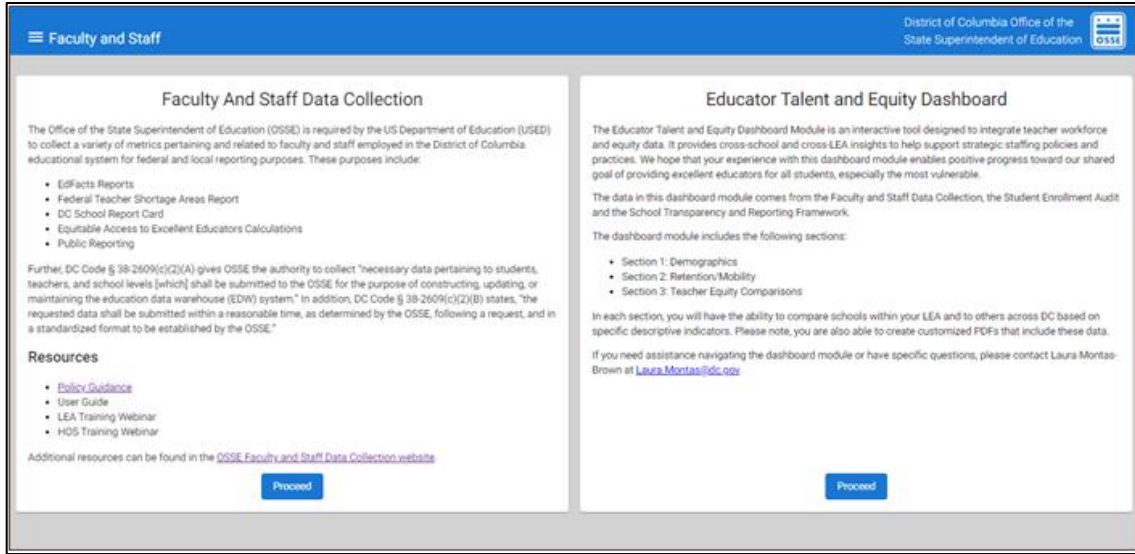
≡ Faculty and Staff

District of Columbia Office of the State Superintendent of Education

OSSE

Faculty And Staff Data Collection

The Office of the State Superintendent of Education (OSSE) is required by the US Department of Education (USED) to collect a variety of metrics pertaining and related to faculty and staff employed in the District of Columbia educational system for federal and local reporting purposes. These purposes include:

- EdFacts Reports
- Federal Teacher Shortage Areas Report
- DC School Report Card
- Equitable Access to Excellent Educators Calculations
- Public Reporting

Further, DC Code § 38-2609(c)(2)(A) gives OSSE the authority to collect "necessary data pertaining to students, teachers, and school levels [which] shall be submitted to the OSSE for the purpose of constructing, updating, or maintaining the education data warehouse (EDW) system." In addition, DC Code § 38-2609(c)(2)(B) states, "the requested data shall be submitted within a reasonable time, as determined by the OSSE, following a request, and in a standardized format to be established by the OSSE."

Resources

- Policy Guidance
- User Guide
- LEA Training Webinar
- HOS Training Webinar

Additional resources can be found in the OSSE Faculty and Staff Data Collection website.

Proceed

Educator Talent and Equity Dashboard

The Educator Talent and Equity Dashboard Module is an interactive tool designed to integrate teacher workforce and equity data. It provides cross-school and cross-LEA insights to help support strategic staffing policies and practices. We hope that your experience with this dashboard module enables positive progress toward our shared goal of providing excellent educators for all students, especially the most vulnerable.

The data in this dashboard module comes from the Faculty and Staff Data Collection, the Student Enrollment Audit and the School Transparency and Reporting Framework.

The dashboard module includes the following sections:

- Section 1: Demographics
- Section 2: Retention/Mobility
- Section 3: Teacher Equity Comparisons

In each section, you will have the ability to compare schools within your LEA and to others across DC based on specific descriptive indicators. Please note, you are also able to create customized PDFs that include these data.

If you need assistance navigating the dashboard module or have specific questions, please contact Laura Montas-Brown at Laura.Montas@dc.gov.

Proceed